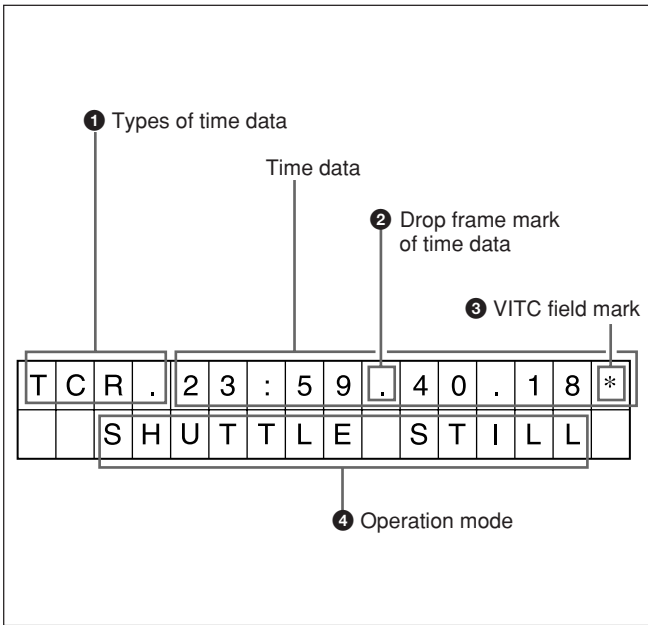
❶ Types of time data

Time data

❷ Drop frame mark of time data

❸ VITC field mark

| T | C | R | . | 2 | 3 | : | 5 | 9 | . | 4 | 0 | . | 1 | 8 | * |
|---|---|---|---|---|---|---|---|---|---|---|---|---|---|---|---|
| | | S | H | U | T | T | L | E | | S | T | I | L | L | |

❹ Operation mode